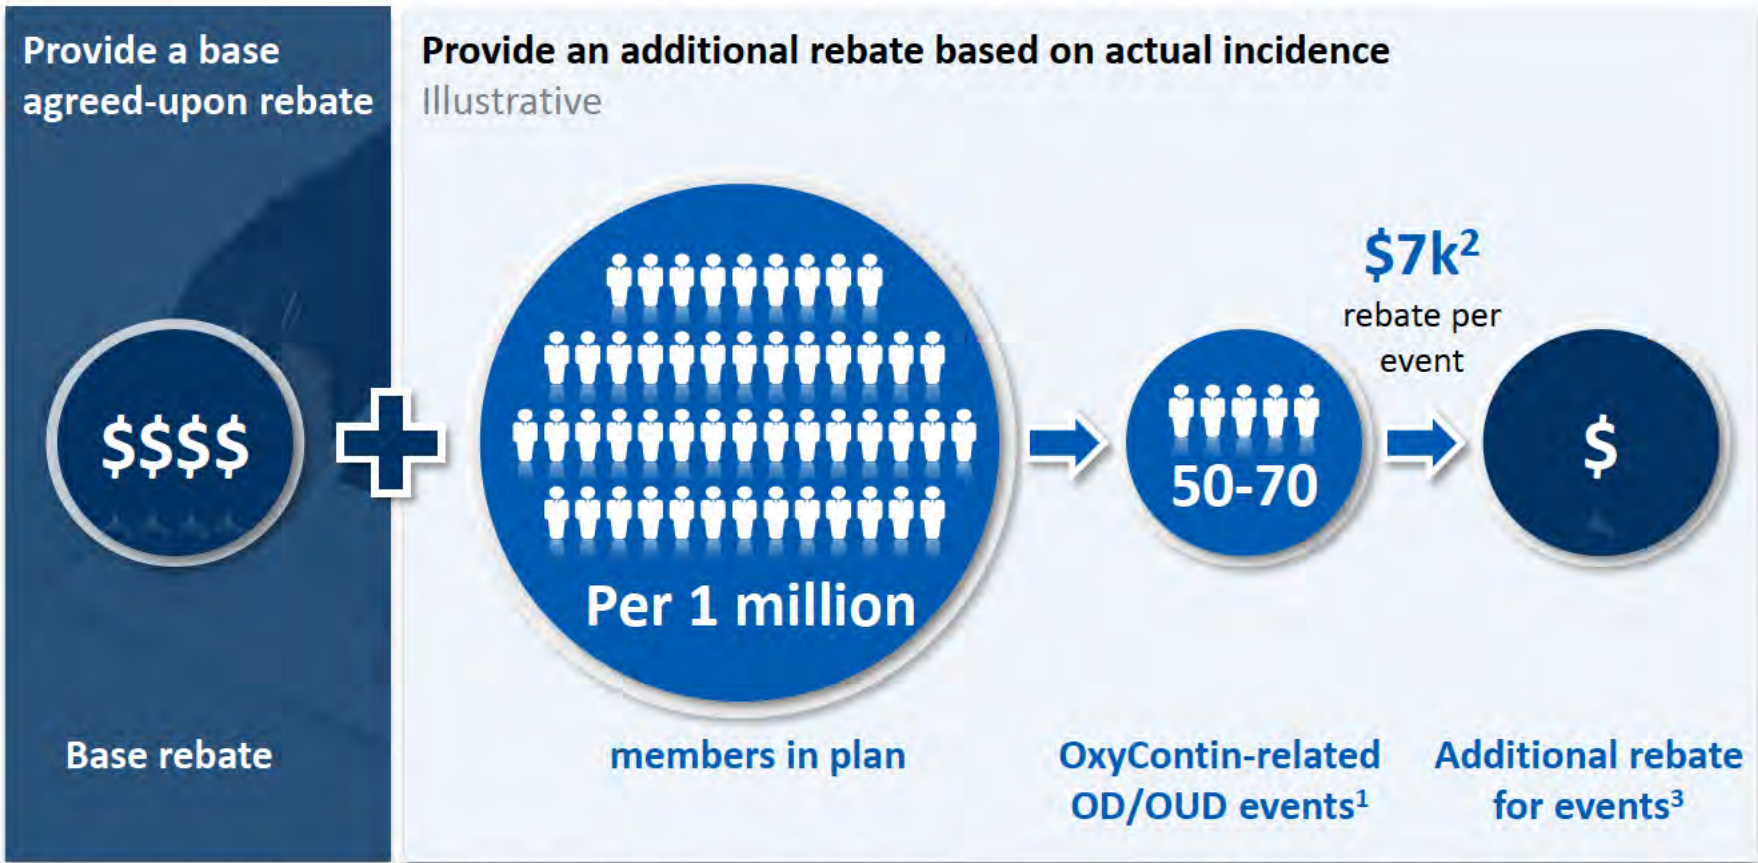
Provide a base agreed-upon rebate

$$$$

Base rebate

Provide an additional rebate based on actual incidence

Illustrative

Per 1 million

members in plan

50-70

OxyContin-related OD/OUD events$^1$

$7k$^2$

rebate per event

$

Additional rebate for events$^3$